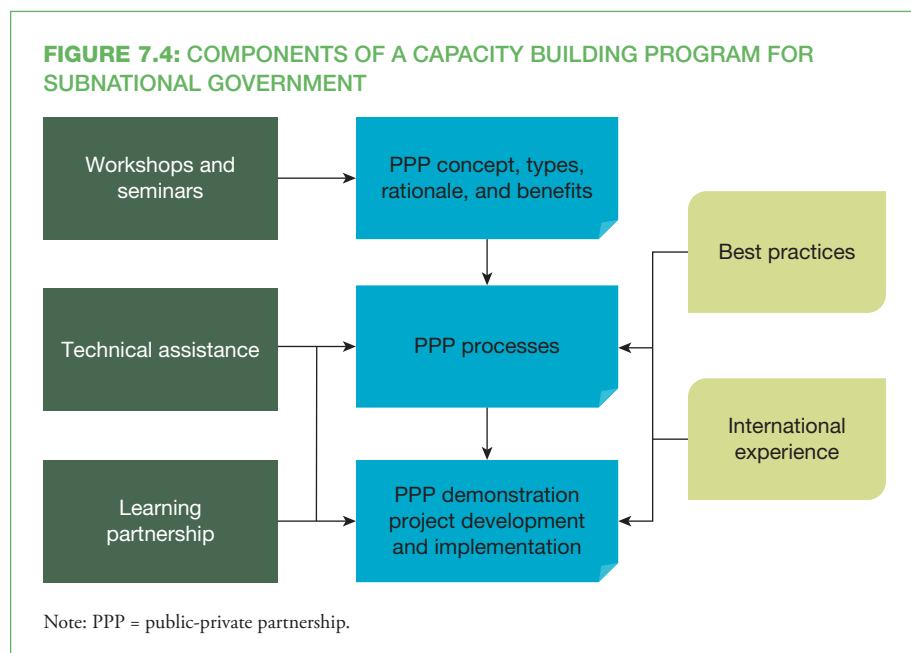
FIGURE 7.4: COMPONENTS OF A CAPACITY BUILDING PROGRAM FOR SUBNATIONAL GOVERNMENT

Workshops and seminars

PPP concept, types, rationale, and benefits

Best practices

Technical assistance

PPP processes

International experience

Learning partnership

PPP demonstration project development and implementation

Note: PPP = public-private partnership.